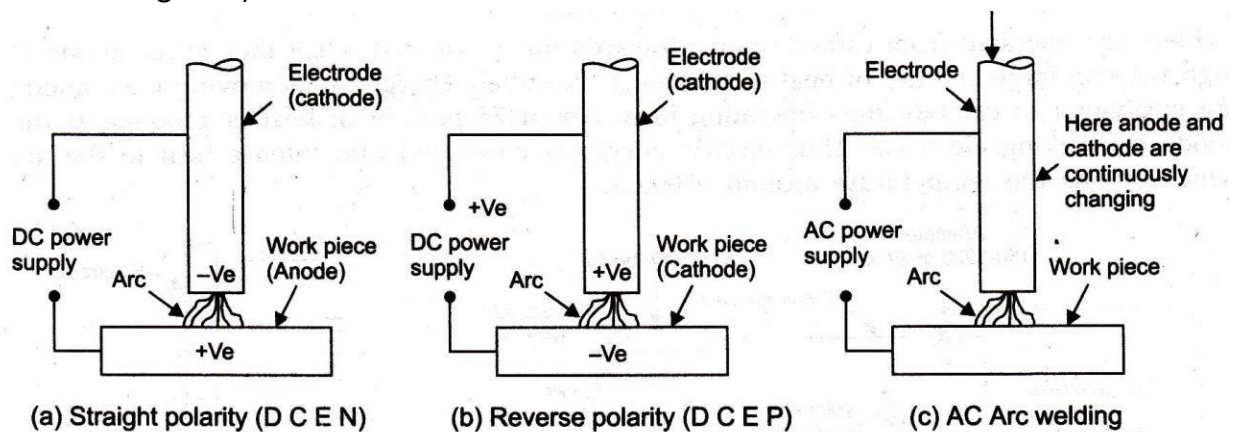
Electrode (cathode)

DC power supply

–Ve

Work piece (Anode)

Arc

+Ve

(a) Straight polarity (D C E N)

Electrode (cathode)

+Ve

DC power supply

+Ve

Work piece (Cathode)

Arc

–Ve

(b) Reverse polarity (D C E P)

Electrode

Here anode and cathode are continuously changing

AC power supply

Arc

Work piece

(c) AC Arc welding